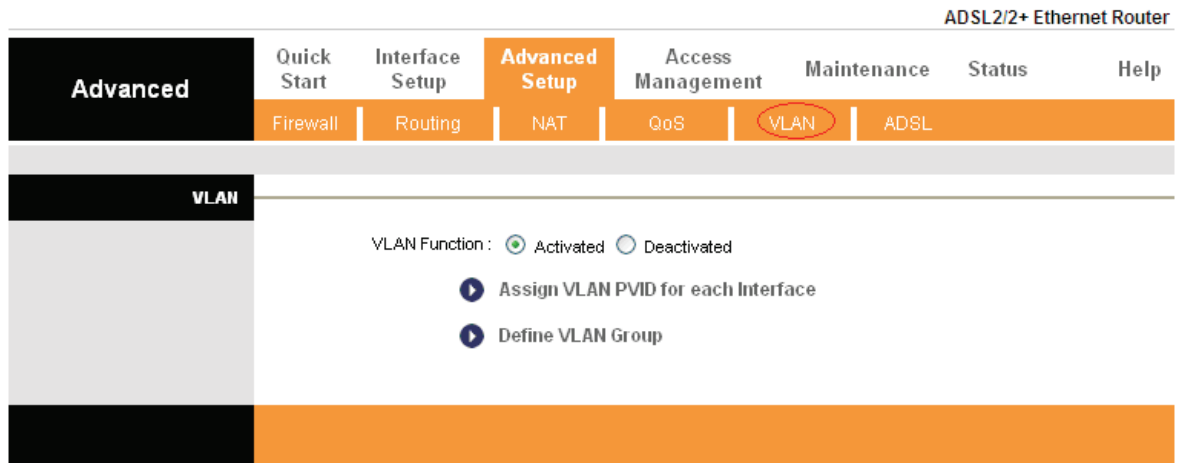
ADSL2/2+ Ethernet Router

Advanced

Quick Start | Interface Setup | Advanced Setup | Access Management | Maintenance | Status | Help

Firewall | Routing | NAT | QoS | VLAN | ADSL

VLAN

VLAN Function : Activated Deactivated

Assign VLAN PVID for each Interface

Define VLAN Group